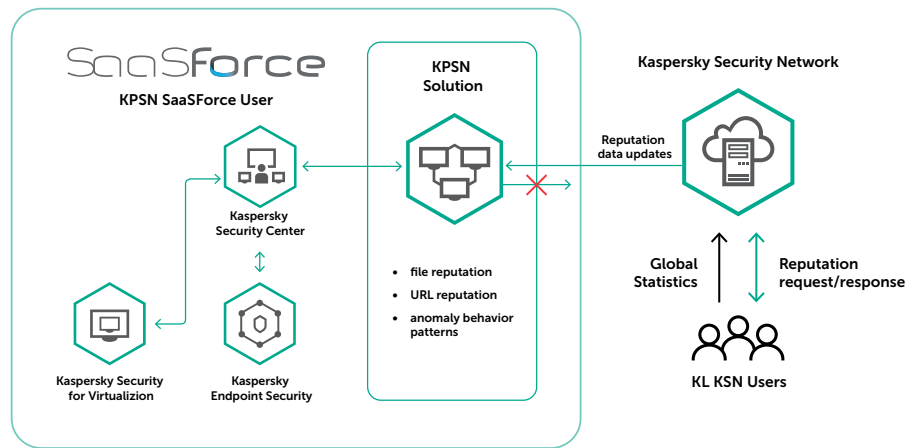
SaaSForce

KPSN SaaSForce User

Kaspersky Security Center

Kaspersky Security for Virtualizion

Kaspersky Endpoint Security

KPSN Solution

- file reputation
- URL reputation
- anomaly behavior patterns

Reputation data updates

Kaspersky Security Network

Global Statistics

Reputation request/response

KL KSN Users